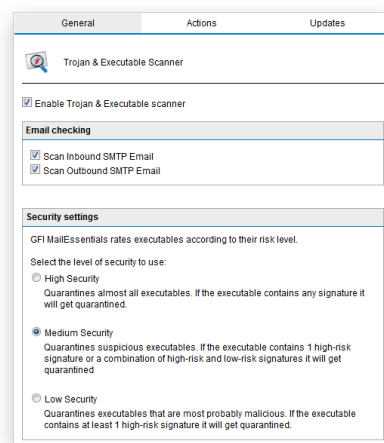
General | Actions | Updates

Trojan & Executable Scanner

Enable Trojan & Executable scanner

Email checking

Scan Inbound SMTP Email
Scan Outbound SMTP Email

Security settings

GFI MailEssentials rates executables according to their risk level.

Select the level of security to use:

High Security
Quarantines almost all executables. If the executable contains any signature it will get quarantined.

Medium Security
Quarantines suspicious executables. If the executable contains 1 high-risk signature or a combination of high-risk and low-risk signatures it will get quarantined

Low Security
Quarantines executables that are most probably malicious. If the executable contains at least 1 high-risk signature it will get quarantined.